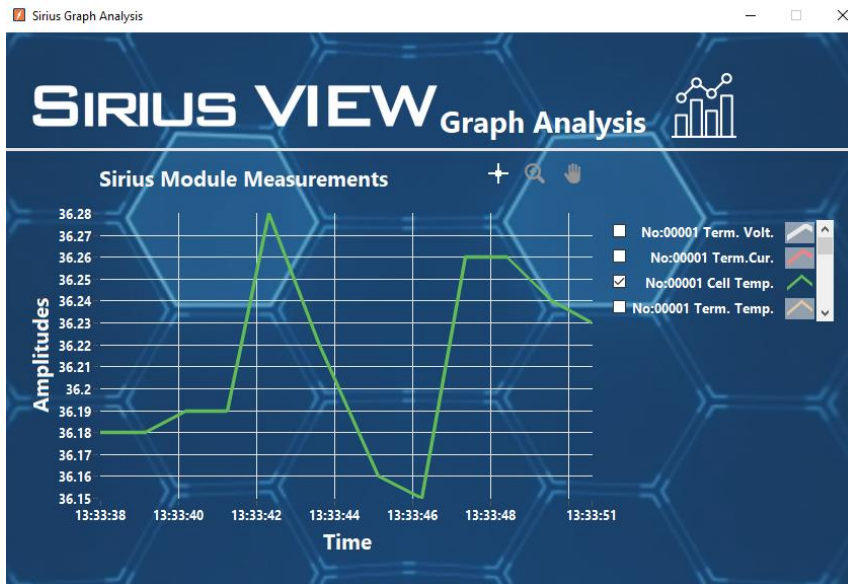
Sirius Graph Analysis

SIRIUS VIEW Graph Analysis

Sirius Module Measurements

Amplitudes

36.28
36.27
36.26
36.25
36.24
36.23
36.22
36.21
36.2
36.19
36.18
36.17
36.16
36.15

13:33:38 13:33:40 13:33:42 13:33:44 13:33:46 13:33:48 13:33:51

Time

No:00001 Term. Volt.
No:00001 Term.Cur.
No:00001 Cell Temp.
No:00001 Term. Temp.